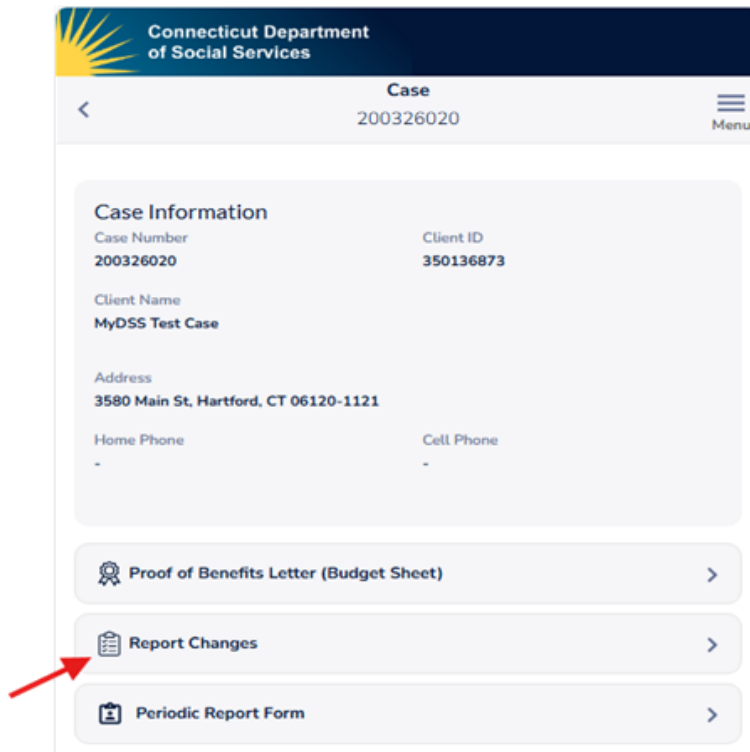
Connecticut Department of Social Services

Case
200326020

Menu

Case Information

Case Number
200326020

Client ID
350136873

Client Name
MyDSS Test Case

Address
3580 Main St, Hartford, CT 06120-1121

Home Phone
-

Cell Phone
-

Proof of Benefits Letter (Budget Sheet)

Report Changes

Periodic Report Form